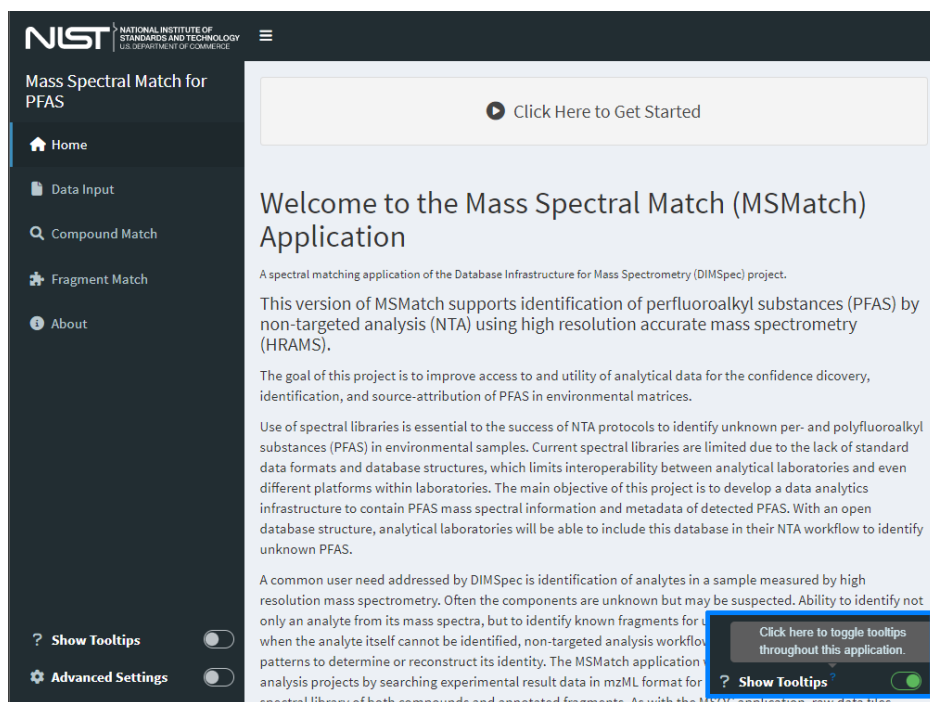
NIST NATIONAL INSTITUTE OF STANDARDS AND TECHNOLOGY U.S. DEPARTMENT OF COMMERCE

Mass Spectral Match for PFAS

Home

Data Input

Compound Match

Fragment Match

About

? Show Tooltips

Advanced Settings

Click Here to Get Started

Welcome to the Mass Spectral Match (MSMatch) Application

A spectral matching application of the Database Infrastructure for Mass Spectrometry (DIMSpec) project.

This version of MSMatch supports identification of perfluoroalkyl substances (PFAS) by non-targeted analysis (NTA) using high resolution accurate mass spectrometry (HRAMS).

The goal of this project is to improve access to and utility of analytical data for the confidence dicovery, identification, and source-attribution of PFAS in environmental matrices.

Use of spectral libraries is essential to the success of NTA protocols to identify unknown per- and polyfluoroalkyl substances (PFAS) in environmental samples. Current spectral libraries are limited due to the lack of standard data formats and database structures, which limits interoperability between analytical laboratories and even different platforms within laboratories. The main objective of this project is to develop a data analytics infrastructure to contain PFAS mass spectral information and metadata of detected PFAS. With an open database structure, analytical laboratories will be able to include this database in their NTA workflow to identify unknown PFAS.

A common user need addressed by DIMSpec is identification of analytes in a sample measured by high resolution mass spectrometry. Often the components are unknown but may be suspected. Ability to identify not only an analyte from its mass spectra, but to identify known fragments for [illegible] when the analyte itself cannot be identified, non-targeted analysis workflov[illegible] patterns to determine or reconstruct its identity. The MSMatch application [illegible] analysis projects by searching experimental result data in mzML format for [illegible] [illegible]

Click here to toggle tooltips throughout this application.

? Show Tooltips